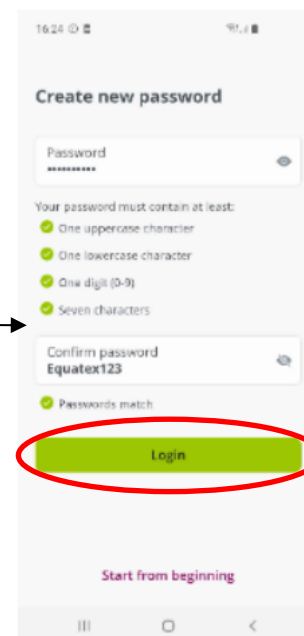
16:24

Create new password

Password
••••••••••

Your password must contain at least:
One uppercase character
One lowercase character
One digit (0-9)
Seven characters

Confirm password
Equatex123

Passwords match

Login

Start from beginning